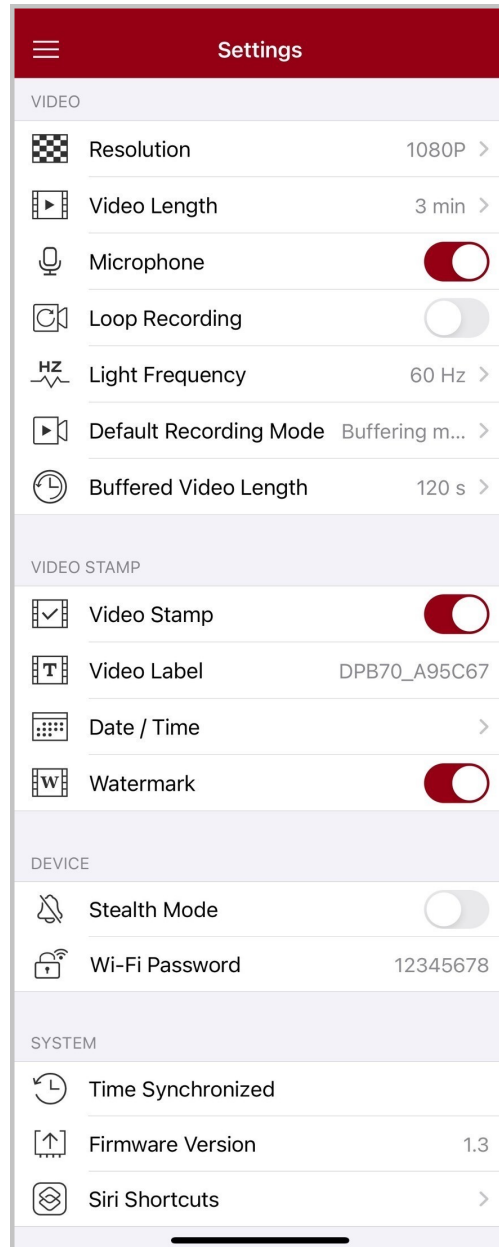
Settings

VIDEO

Resolution 1080P >

Video Length 3 min >

Microphone

Loop Recording

HZ Light Frequency 60 Hz >

Default Recording Mode Buffering m... >

Buffered Video Length 120 s >

VIDEO STAMP

Video Stamp

T Video Label DPB70_A95C67

Date / Time >

W Watermark

DEVICE

Stealth Mode

Wi-Fi Password 12345678

SYSTEM

Time Synchronized

Firmware Version 1.3

Siri Shortcuts >